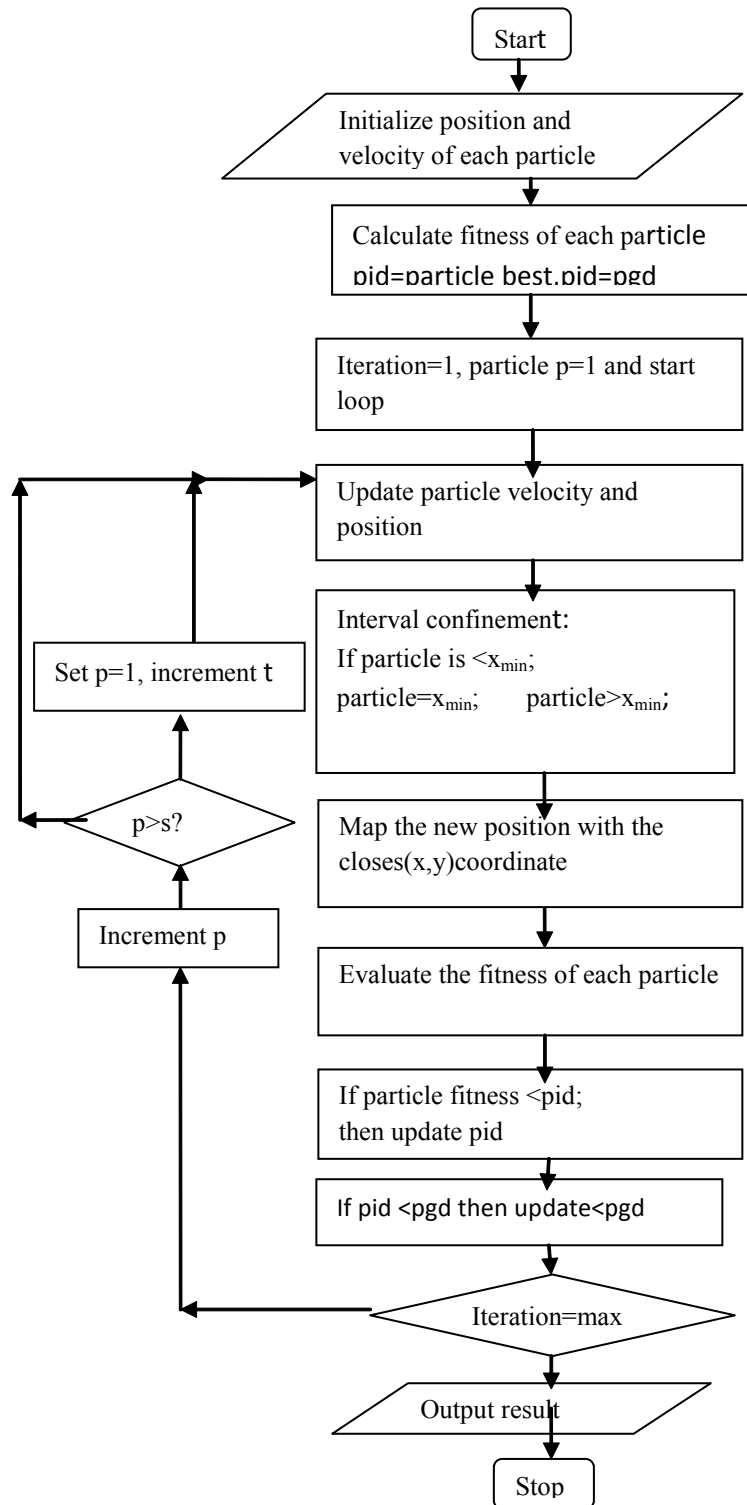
Start

Initialize position and velocity of each particle

Calculate fitness of each particle pid=particle best.pid=pgd

Iteration=1, particle p=1 and start loop

Update particle velocity and position

Interval confinement:
If particle is $<x_{min}$;
particle=$x_{min}$; particle>$x_{min}$;

Set p=1, increment t

p>s?

Map the new position with the closes(x,y)coordinate

Increment p

Evaluate the fitness of each particle

If particle fitness <pid; then update pid

If pid <pgd then update<pgd

Iteration=max

Output result

Stop